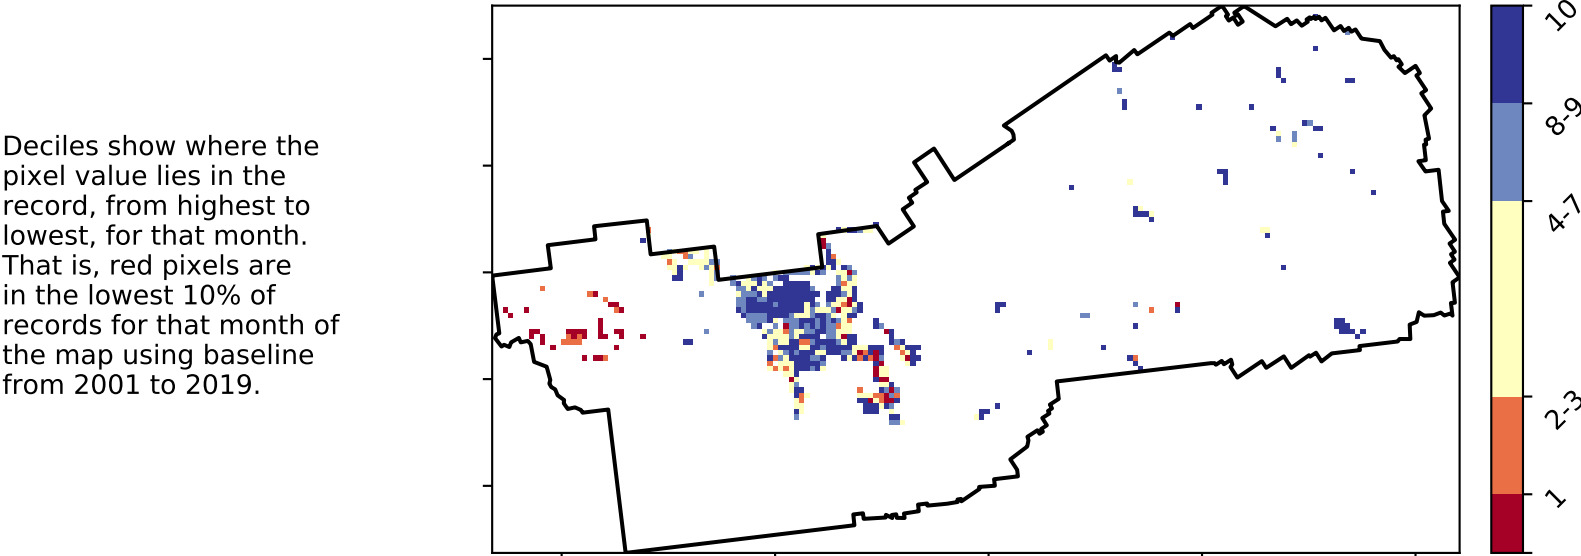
Deciles show where the pixel value lies in the record, from highest to lowest, for that month. That is, red pixels are in the lowest 10% of records for that month of the map using baseline from 2001 to 2019.

10
8-9
4-7
2-3
1